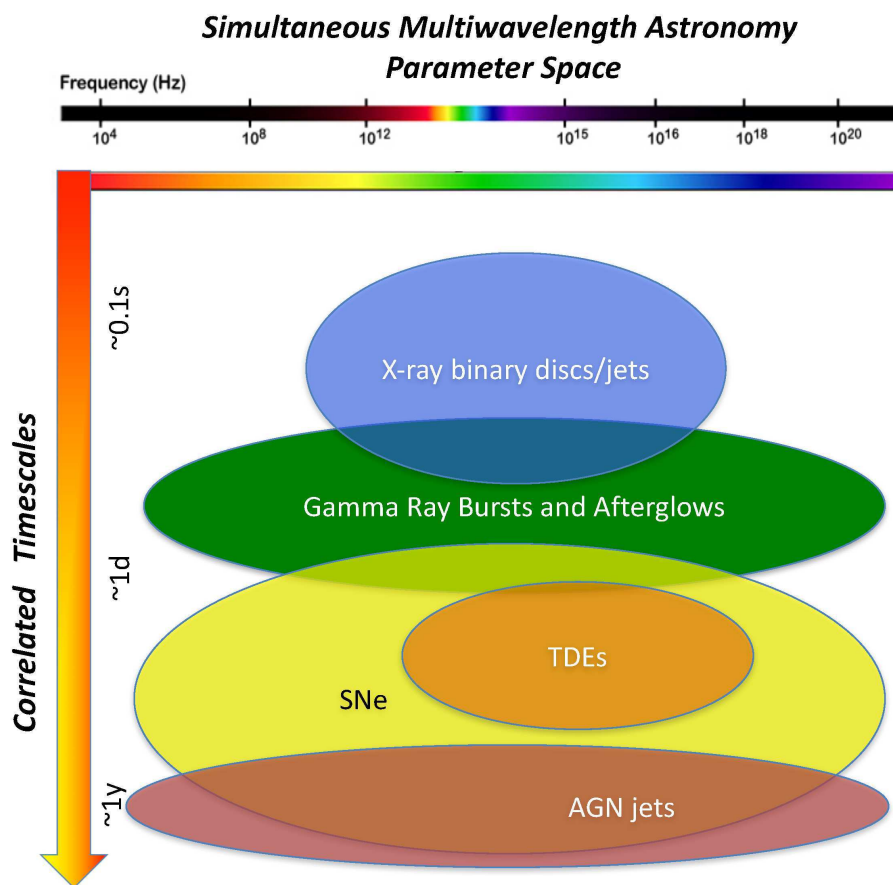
Simultaneous Multiwavelength Astronomy Parameter Space

Frequency (Hz)

$10^4$ $10^8$ $10^{12}$ $10^{15}$ $10^{16}$ $10^{18}$ $10^{20}$

Correlated Timescales

~0.1s

~1d

~1y

X-ray binary discs/jets

Gamma Ray Bursts and Afterglows

TDEs

SNe

AGN jets